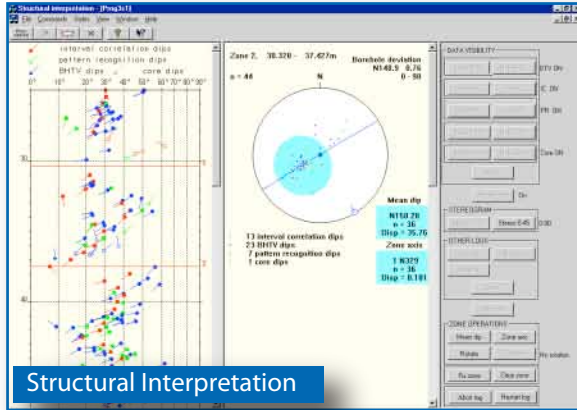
Structural interpretation - [Prog3c1]

File Commands Modes View Window Help

interval correlation dips
pattern recognition dips
BHTV dips core dips

0° 10° 20° 30° 40° 50° 60° 70° 80° 90°

30

40

Zone 2, 38.320 - 37.427m
n = 44

N

Borehole deviation
N143.9 0.76
0 - 50

Mean dip
N150.79
n = 36
Disp = 35.76

Zone axis
1 N329
n = 36
Disp = 0.181

13 interval correlation dips
23 BHTV dips
7 pattern recognition dips
1 core dips

DATA VISIBILITY
BTV ON
IC ON
PR ON
Core ON
On
STEREOGRAM
Stereo 0-45
0-90
OTHER LOGS
ZONE OPERATIONS
Mean dip
Zone axis
Rotate
No rotation
Re zone
Clear zone
Abort log
Restart log

Structural Interpretation